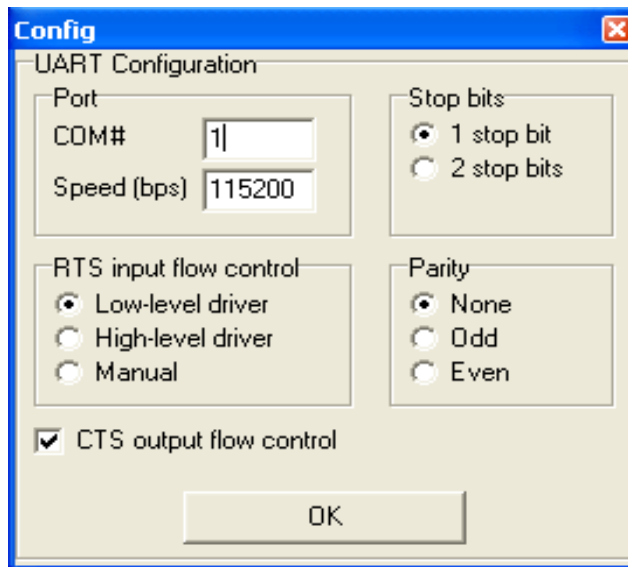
Config

UART Configuration

Port

COM# 1

Speed (bps) 115200

Stop bits

1 stop bit

2 stop bits

RTS input flow control

Low-level driver

High-level driver

Manual

Parity

None

Odd

Even

CTS output flow control

OK